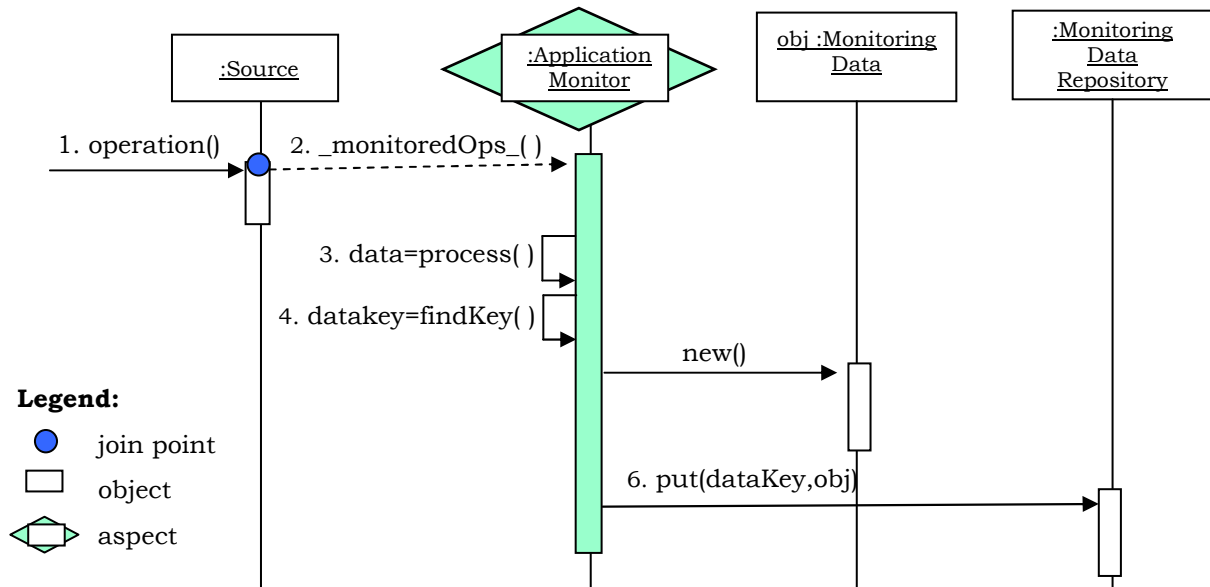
:Source

:Application Monitor

obj :Monitoring Data

:Monitoring Data Repository

1. operation()

2. _monitoredOps_( )

3. data=process( )

4. datakey=findKey( )

new()

6. put(dataKey,obj)

Legend:

join point

object

aspect